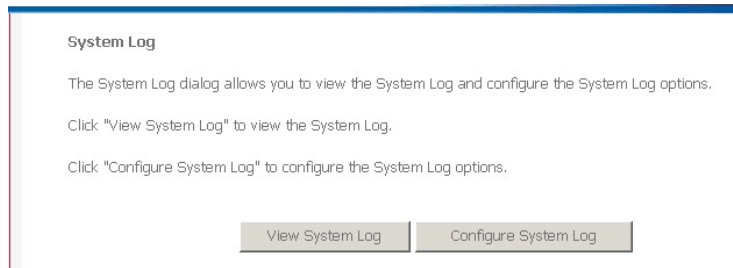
System Log

The System Log dialog allows you to view the System Log and configure the System Log options.

Click "View System Log" to view the System Log.

Click "Configure System Log" to configure the System Log options.

View System Log

Configure System Log